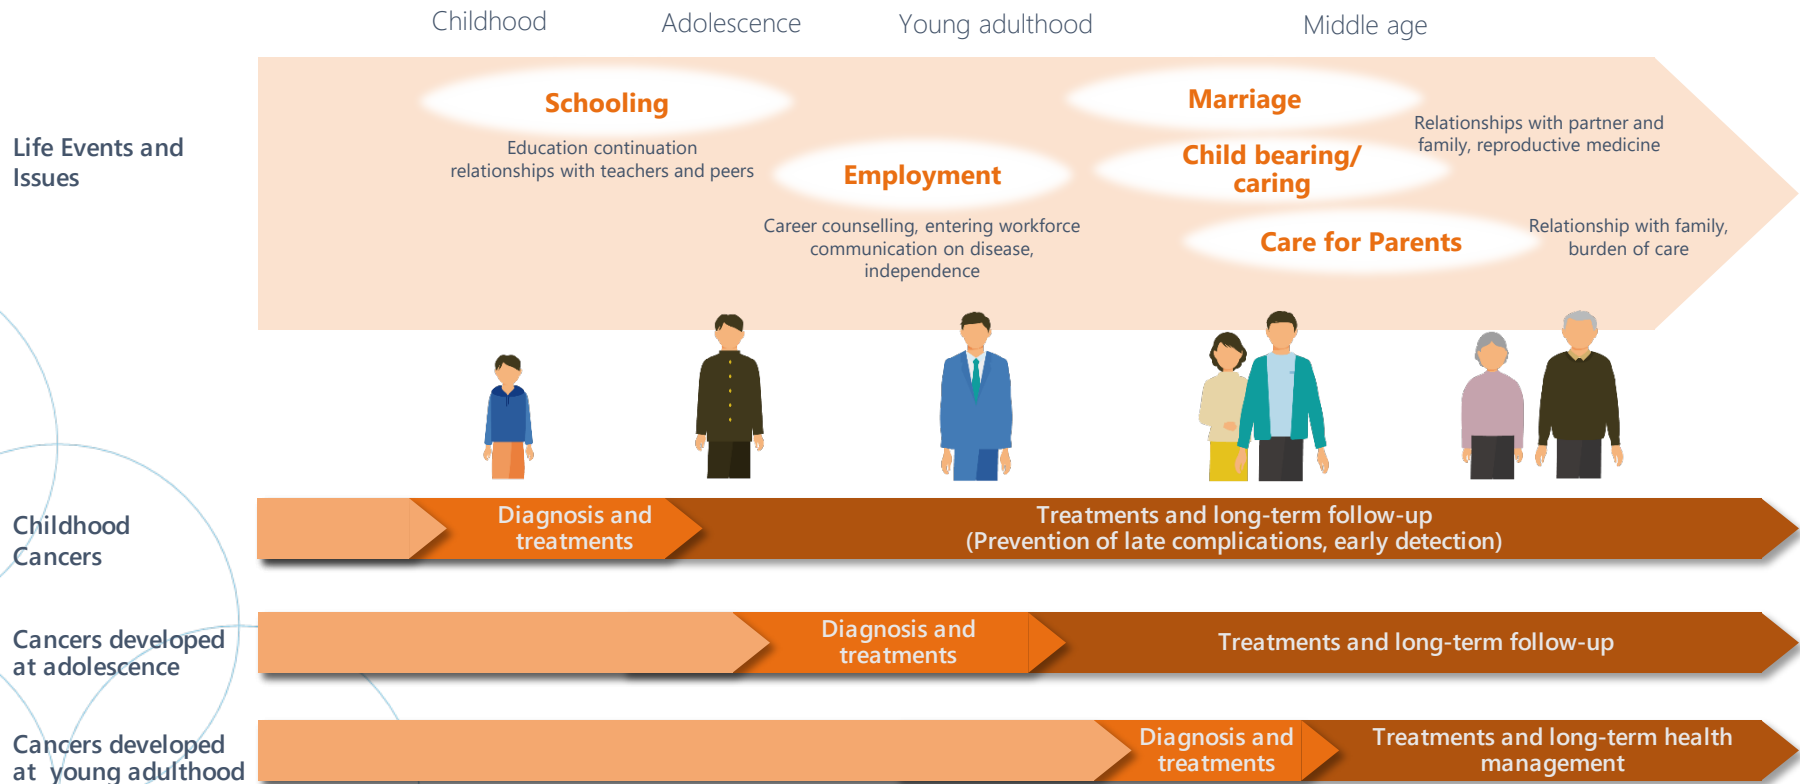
Childhood Adolescence Young adulthood Middle age

Life Events and Issues

Schooling
Education continuation relationships with teachers and peers

Employment
Career counselling, entering workforce communication on disease, independence

Marriage

Child bearing/ caring

Relationships with partner and family, reproductive medicine

Care for Parents
Relationship with family, burden of care

Childhood Cancers
Diagnosis and treatments
Treatments and long-term follow-up (Prevention of late complications, early detection)

Cancers developed at adolescence
Diagnosis and treatments
Treatments and long-term follow-up

Cancers developed at young adulthood
Diagnosis and treatments
Treatments and long-term health management